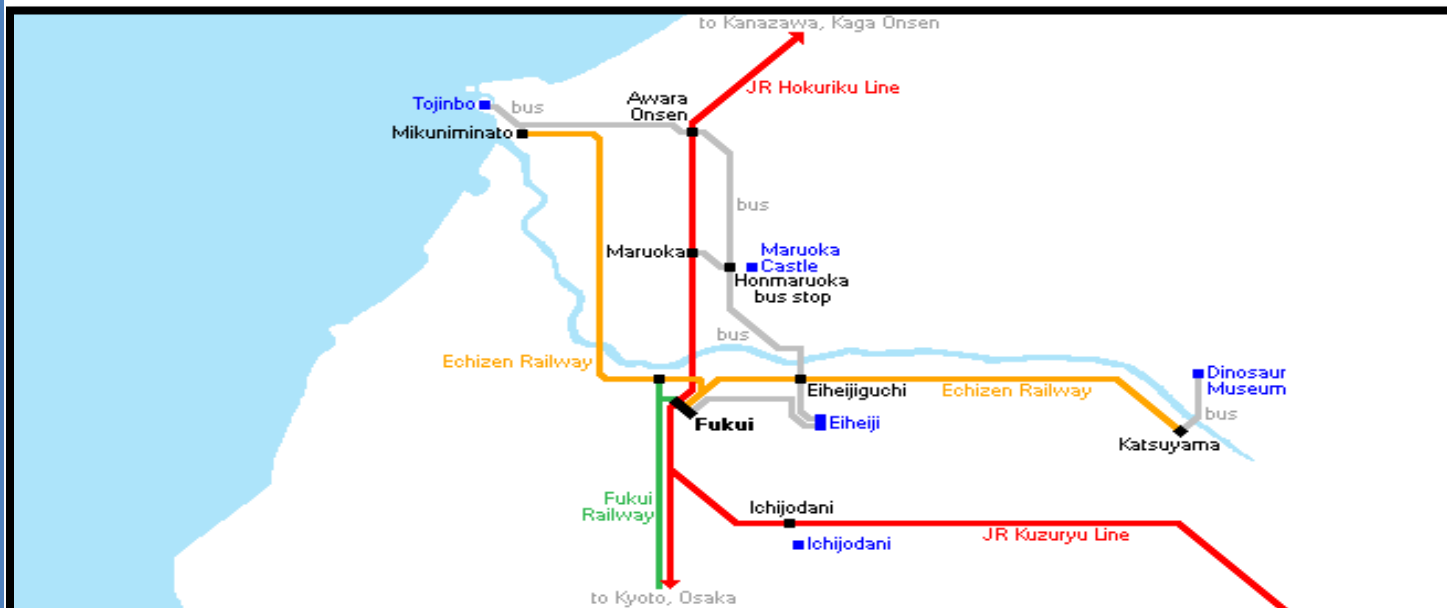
to Kanazawa, Kaga Onsen

JR Hokuriku Line

Tojinbo

bus

Awara Onsen

Mikuniminato

bus

Maruoka

Maruoka Castle

Honmaruoka bus stop

bus

Echizen Railway

Eiheijiguchi

Echizen Railway

Dinosaur Museum

bus

Fukui

Eiheiji

Katsuyama

Fukui Railway

Ichijodani

Ichijodani

JR Kuzuryu Line

to Kyoto, Osaka